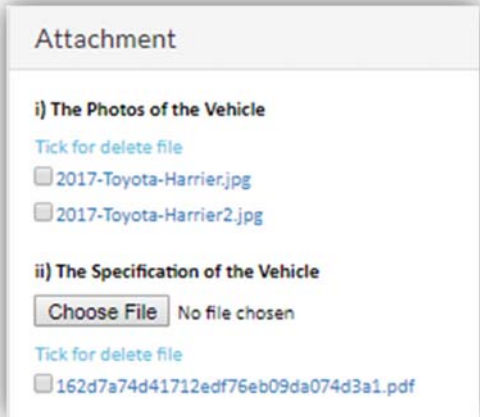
Attachment

i) The Photos of the Vehicle

Tick for delete file

2017-Toyota-Harrier.jpg

2017-Toyota-Harrier2.jpg

ii) The Specification of the Vehicle

Choose File No file chosen

Tick for delete file

162d7a74d41712edf76eb09da074d3a1.pdf